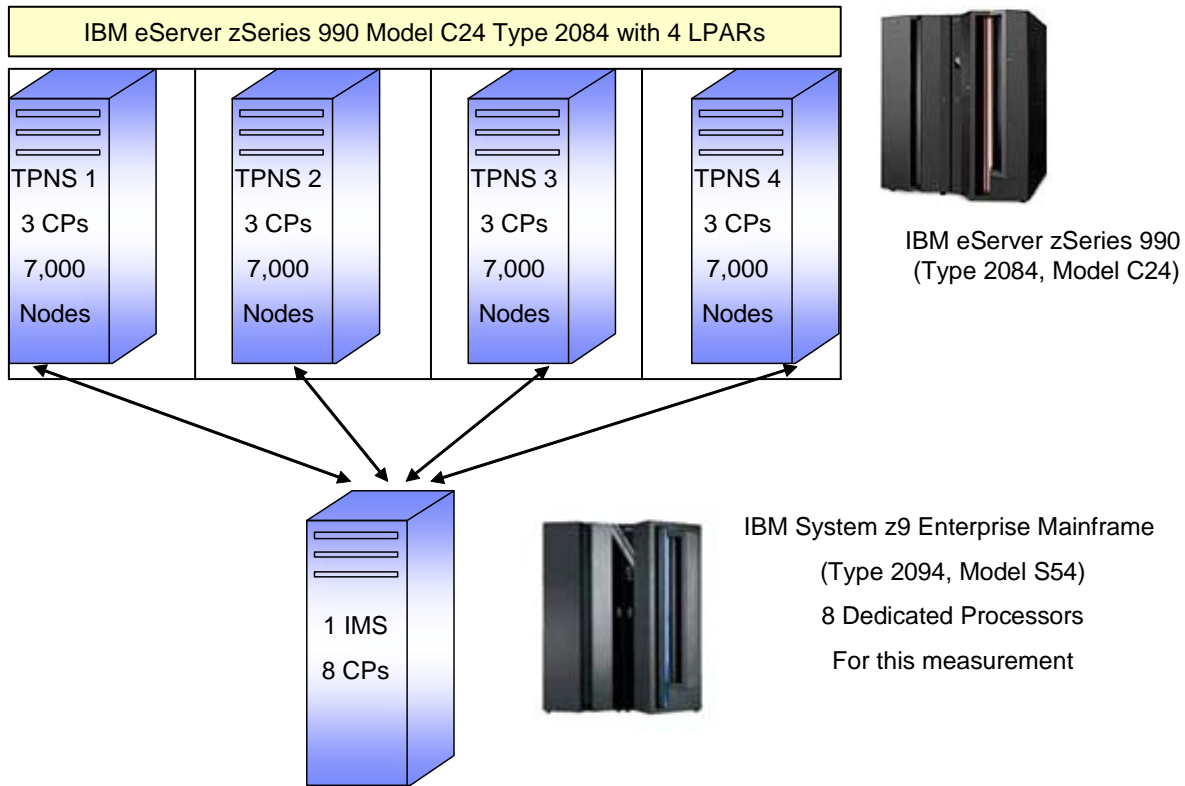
IBM eServer zSeries 990 Model C24 Type 2084 with 4 LPARs

TPNS 1
3 CPs
7,000
Nodes

TPNS 2
3 CPs
7,000
Nodes

TPNS 3
3 CPs
7,000
Nodes

TPNS 4
3 CPs
7,000
Nodes

IBM eServer zSeries 990
(Type 2084, Model C24)

1 IMS
8 CPs

IBM System z9 Enterprise Mainframe
(Type 2094, Model S54)
8 Dedicated Processors
For this measurement